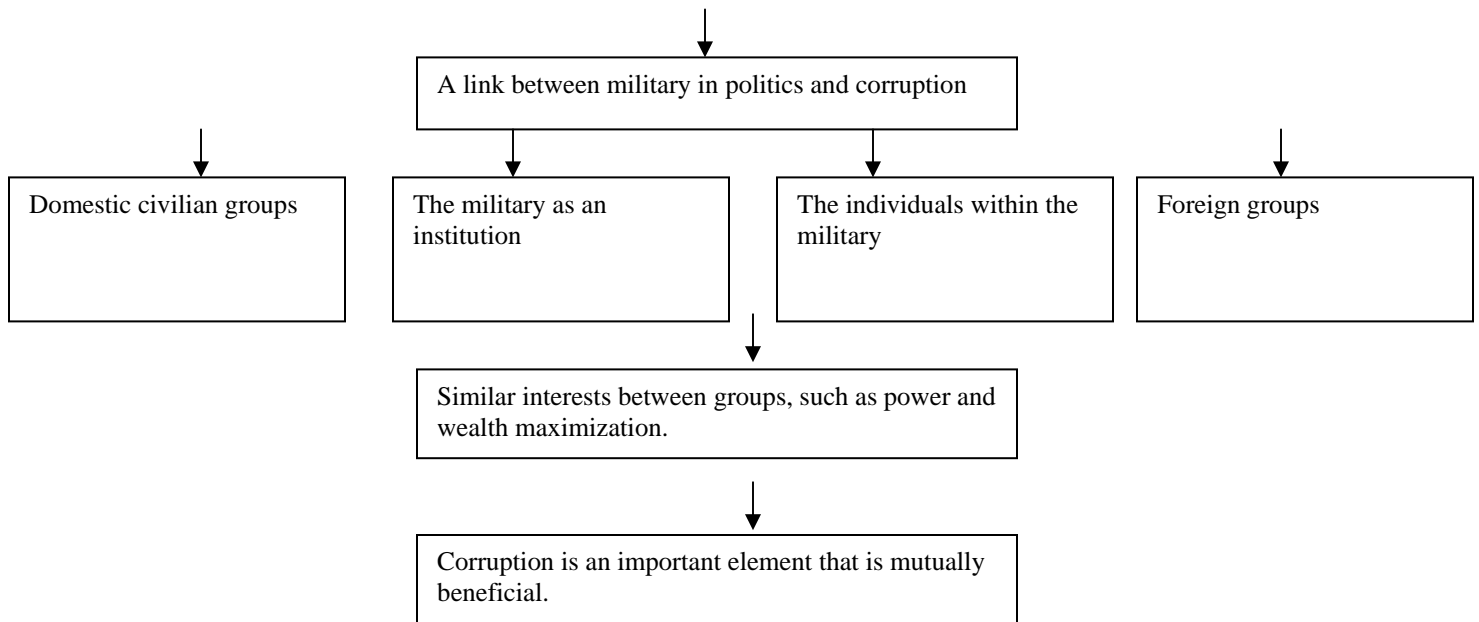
A link between military in politics and corruption

Domestic civilian groups

The military as an institution

The individuals within the military

Foreign groups

Similar interests between groups, such as power and wealth maximization.

Corruption is an important element that is mutually beneficial.